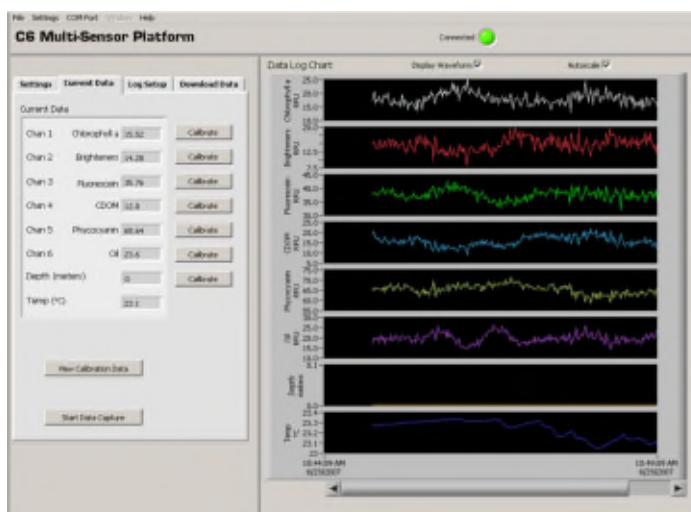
File Settings COM Port Window Help

C6 Multi-Sensor Platform

Connected

Settings Current Data Log Setup Download Data

Current Data

| | | | |
|---|---|---|---|
| Chan 1 | Chlorophyll a | 15.52 | Calibrate |
| Chan 2 | Brighteners | 14.28 | Calibrate |
| Chan 3 | Fluorescein | 35.79 | Calibrate |
| Chan 4 | CDOM | 12.8 | Calibrate |
| Chan 5 | Phycocyanin | 60.64 | Calibrate |
| Chan 6 | Oil | 23.6 | Calibrate |
| Depth (meters) | | 0 | Calibrate |
| Temp (°C) | | 23.1 | |

View Calibration Data

Start Data Capture

Data Log Chart

Display Waveform

Autoscale

Chlorophyll a RFU
25.0
20.0
15.0
10.0

Brighteners RFU
12.5

Fluorescein RFU
45.0
35.0

CDOM RFU
20.0

Phycocyanin RFU
75.0
65.0
55.0

Oil RFU
30.0
25.0
20.0
15.0

Depth meters
0.1
0

Temp °C
23.4
23.3
23.2
23.1
23

10:44:09 AM
6/25/2007

10:49:09 AM
6/25/2007